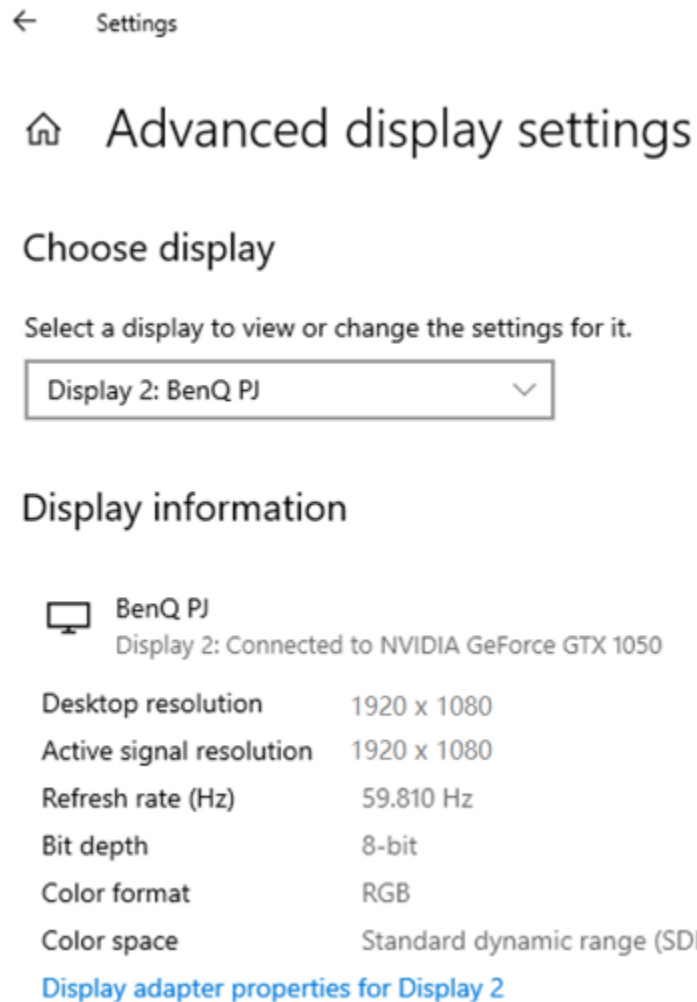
Settings

Advanced display settings

Choose display

Select a display to view or change the settings for it.

Display 2: BenQ PJ

Display information

BenQ PJ
Display 2: Connected to NVIDIA GeForce GTX 1050

| | |
|---|---|
| Desktop resolution | 1920 x 1080 |
| Active signal resolution | 1920 x 1080 |
| Refresh rate (Hz) | 59.810 Hz |
| Bit depth | 8-bit |
| Color format | RGB |
| Color space | Standard dynamic range (SD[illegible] |

Display adapter properties for Display 2